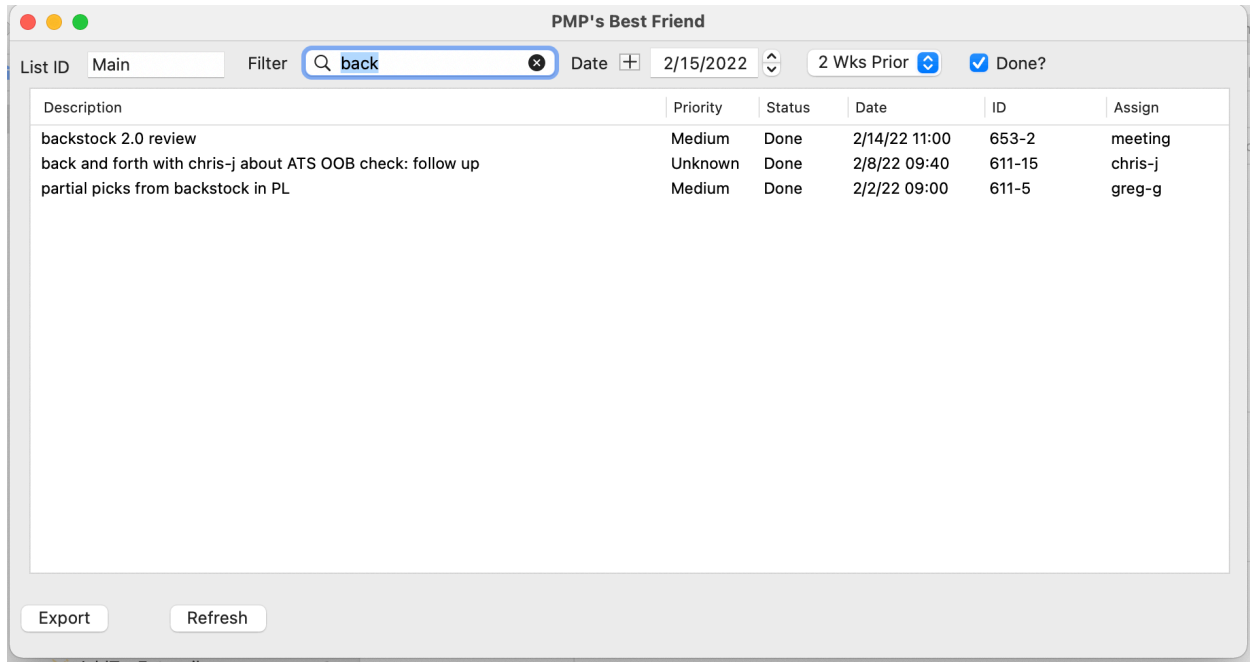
PMP's Best Friend

List ID Main Filter back Date 2/15/2022 2 Wks Prior Done?

| Description | Priority | Status | Date | ID | Assign |
|---|---|---|---|---|---|
| backstock 2.0 review | Medium | Done | 2/14/22 11:00 | 653-2 | meeting |
| back and forth with chris-j about ATS OOB check: follow up | Unknown | Done | 2/8/22 09:40 | 611-15 | chris-j |
| partial picks from backstock in PL | Medium | Done | 2/2/22 09:00 | 611-5 | greg-g |

Export Refresh